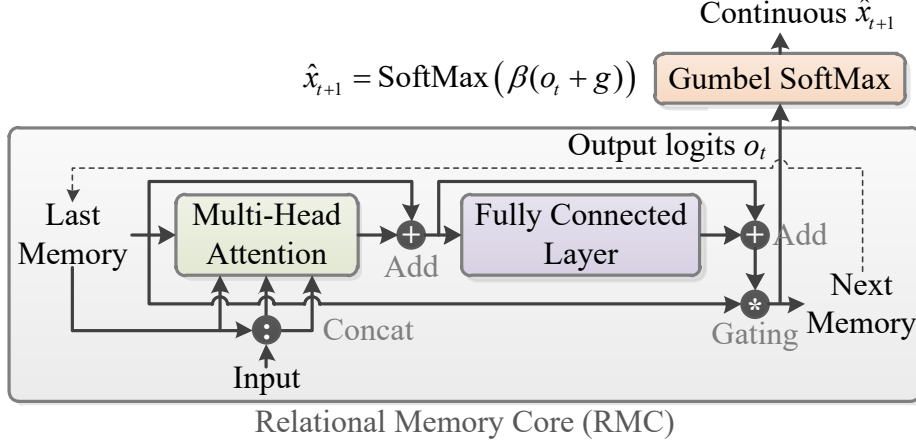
Continuous $\hat{x}_{t+1}$

$\hat{x}_{t+1} = \text{SoftMax}\left(\beta(o_t + g)\right)$

Gumbel SoftMax

Output logits $o_t$

Last Memory

Multi-Head Attention

Add

Fully Connected Layer

Add

Next Memory

Concat

Gating

Input

Relational Memory Core (RMC)